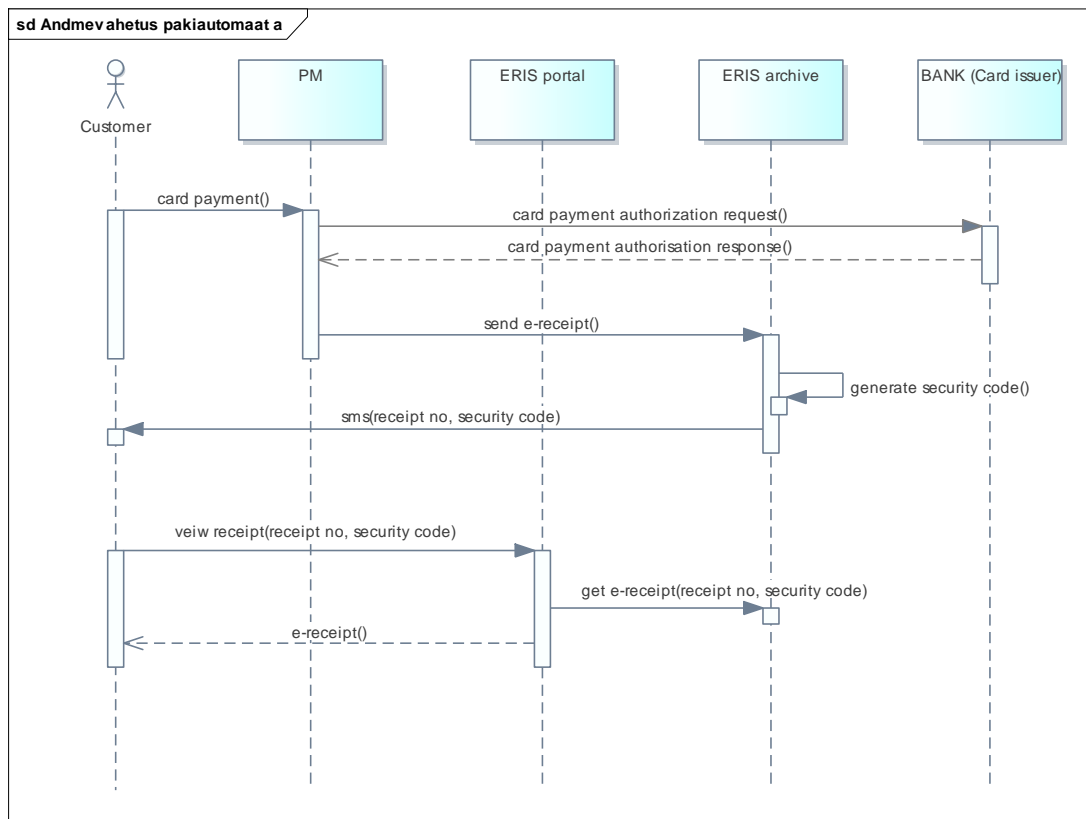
sd Andmev ahetus pakiautomaat a

Customer

PM

ERIS portal

ERIS archive

BANK (Card issuer)

card payment()

card payment authorization request()

card payment authorisation response()

send e-receipt()

generate security code()

sms(receipt no, security code)

veiw receipt(receipt no, security code)

get e-receipt(receipt no, security code)

e-receipt()